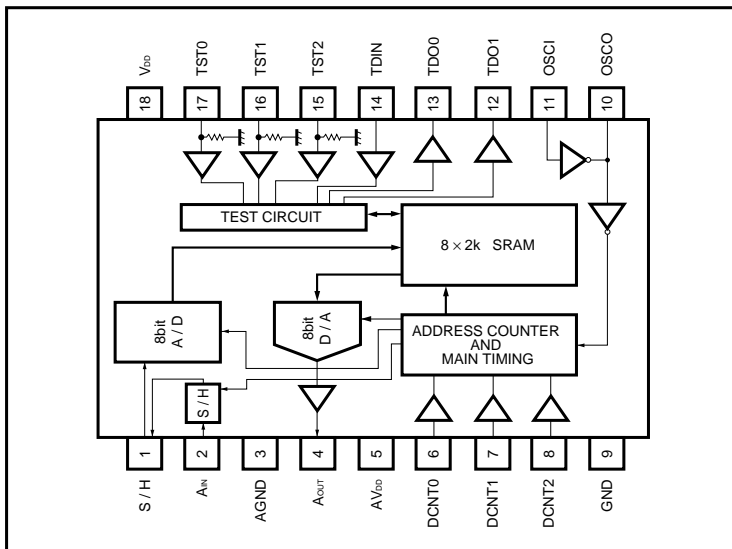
$V_{DD}$ TST0 TST1 TST2 TDIN TDO0 TDO1 OSCI OSCO

18 17 16 15 14 13 12 11 10

TEST CIRCUIT

8 × 2k SRAM

8bit A / D

8bit D / A

ADDRESS COUNTER AND MAIN TIMING

S / H

1 2 3 4 5 6 7 8 9

S / H $A_{IN}$ AGND $A_{OUT}$ $AV_{DD}$ DCNT0 DCNT1 DCNT2 GND